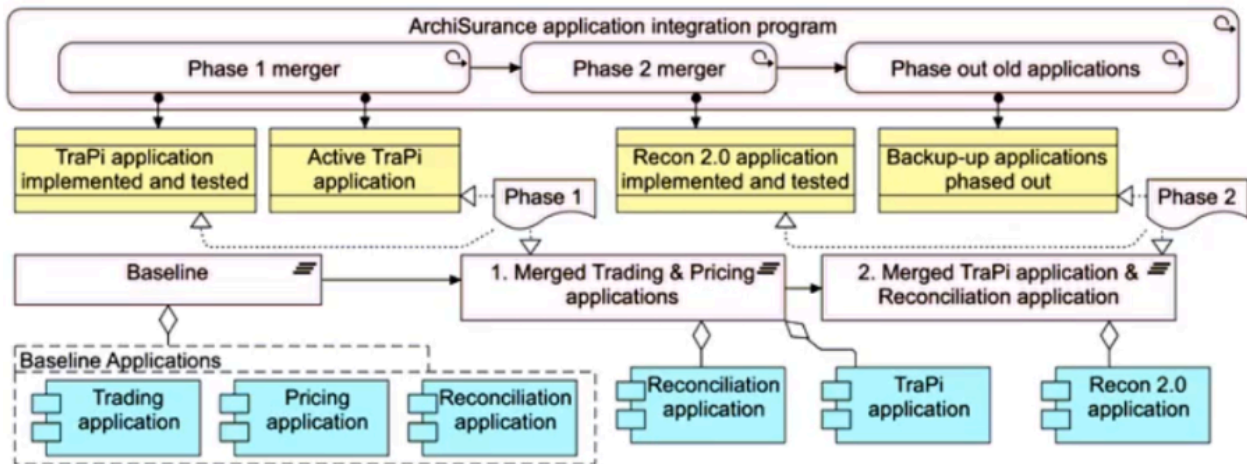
ArchiSurance application integration program

Phase 1 merger

Phase 2 merger

Phase out old applications

TraPi application implemented and tested

Active TraPi application

Recon 2.0 application implemented and tested

Backup-up applications phased out

Phase 1

Phase 2

Baseline

1. Merged Trading & Pricing applications

2. Merged TraPi application & Reconciliation application

Baseline Applications

Trading application

Pricing application

Reconciliation application

Reconciliation application

TraPi application

Recon 2.0 application